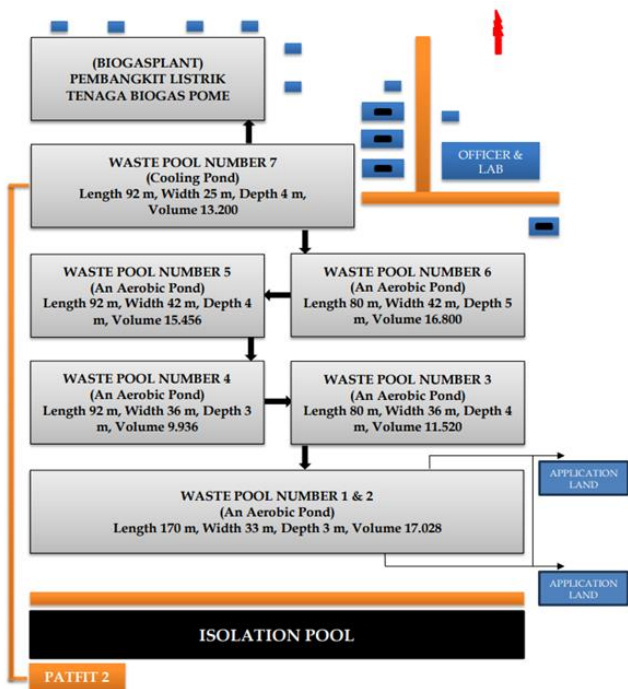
(BIOGASPLANT)
PEMBANGKIT LISTRIK
TENAGA BIOGAS POME

OFFICER &
LAB

WASTE POOL NUMBER 7
(Cooling Pond)
Length 92 m, Width 25 m, Depth 4 m,
Volume 13.200

WASTE POOL NUMBER 5
(An Aerobic Pond)
Length 92 m, Width 42 m, Depth 4 m, Volume 15.456

WASTE POOL NUMBER 6
(An Aerobic Pond)
Length 80 m, Width 42 m, Depth 5 m, Volume 16.800

WASTE POOL NUMBER 4
(An Aerobic Pond)
Length 92 m, Width 36 m, Depth 3 m, Volume 9.936

WASTE POOL NUMBER 3
(An Aerobic Pond)
Length 80 m, Width 36 m, Depth 4 m, Volume 11.520

APPLICATION
LAND

WASTE POOL NUMBER 1 & 2
(An Aerobic Pond)
Length 170 m, Width 33 m, Depth 3 m, Volume 17.028

APPLICATION
LAND

ISOLATION POOL

PATFIT 2